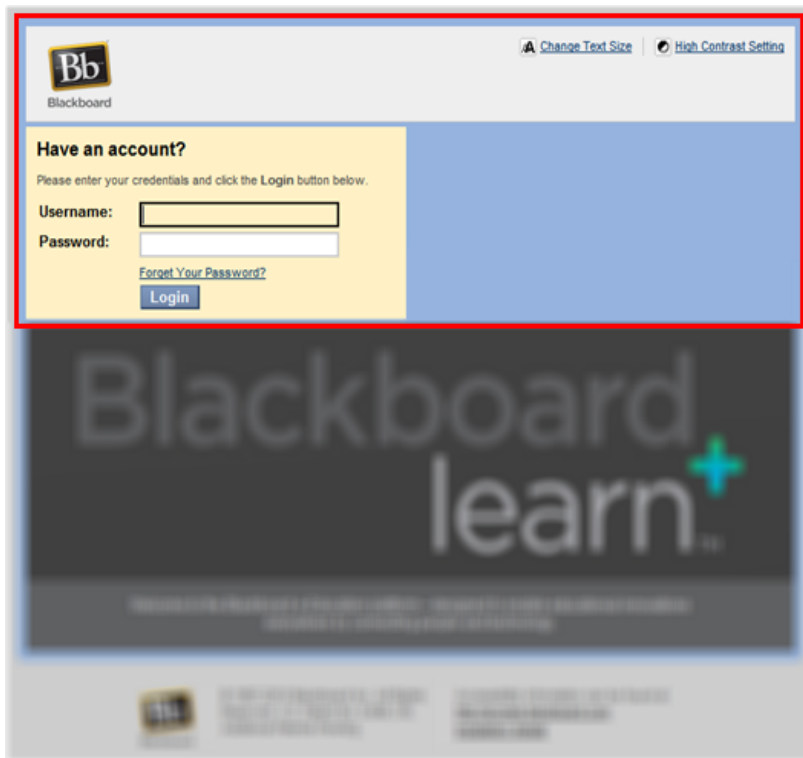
Bb
Blackboard

Change Text Size | High Contrast Setting

Have an account?

Please enter your credentials and click the Login button below.

Username:
Password:

Forget Your Password?

Login

Blackboard learn

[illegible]

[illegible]